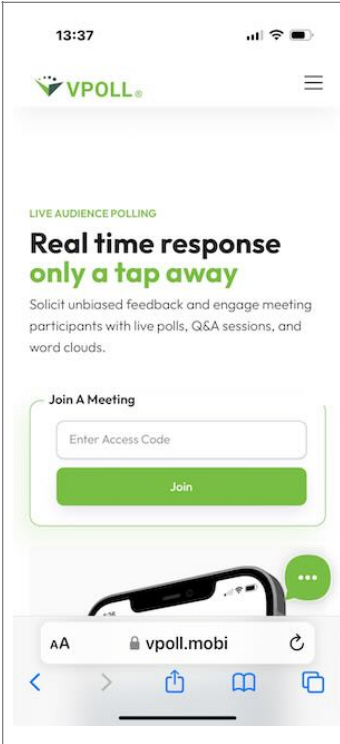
13:37

VPOLL®

LIVE AUDIENCE POLLING

Real time response only a tap away

Solicit unbiased feedback and engage meeting participants with live polls, Q&A sessions, and word clouds.

Join A Meeting

Enter Access Code

Join

AA vpoll.mobi